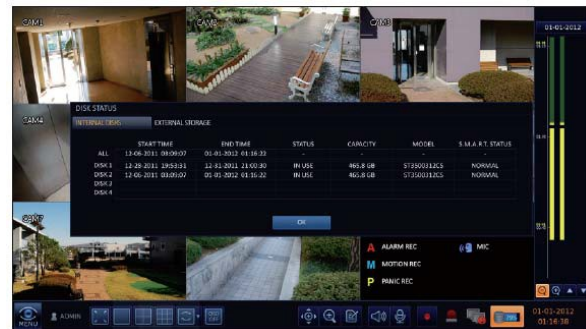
CAM1

CAM2

CAM3

CAM4

CAM7

01-01-2012

DISK STATUS

INTERNAL DISKS

EXTERNAL STORAGE

| | START TIME | END TIME | STATUS | CAPACITY | MODEL | S.M.A.R.T. STATUS |
|---|---|---|---|---|---|---|
| ALL | 12-06-2011 09:09:07 | 01-01-2012 01:16:33 | | | | |
| DISK 1 | 12-06-2011 19:53:51 | 12-31-2011 21:00:30 | IN USE | 465.8 GB | ST3500312CS | NORMAL |
| DISK 2 | 12-06-2011 09:09:07 | 01-01-2012 01:16:22 | IN USE | 465.8 GB | ST3500312CS | NORMAL |
| DISK 3 | | | | | | |
| DISK 4 | | | | | | |

OK

A ALARM REC

MIC

M MOTION REC

P PANIC REC

MENU

ADMIN

01-01-2012
01:16:38